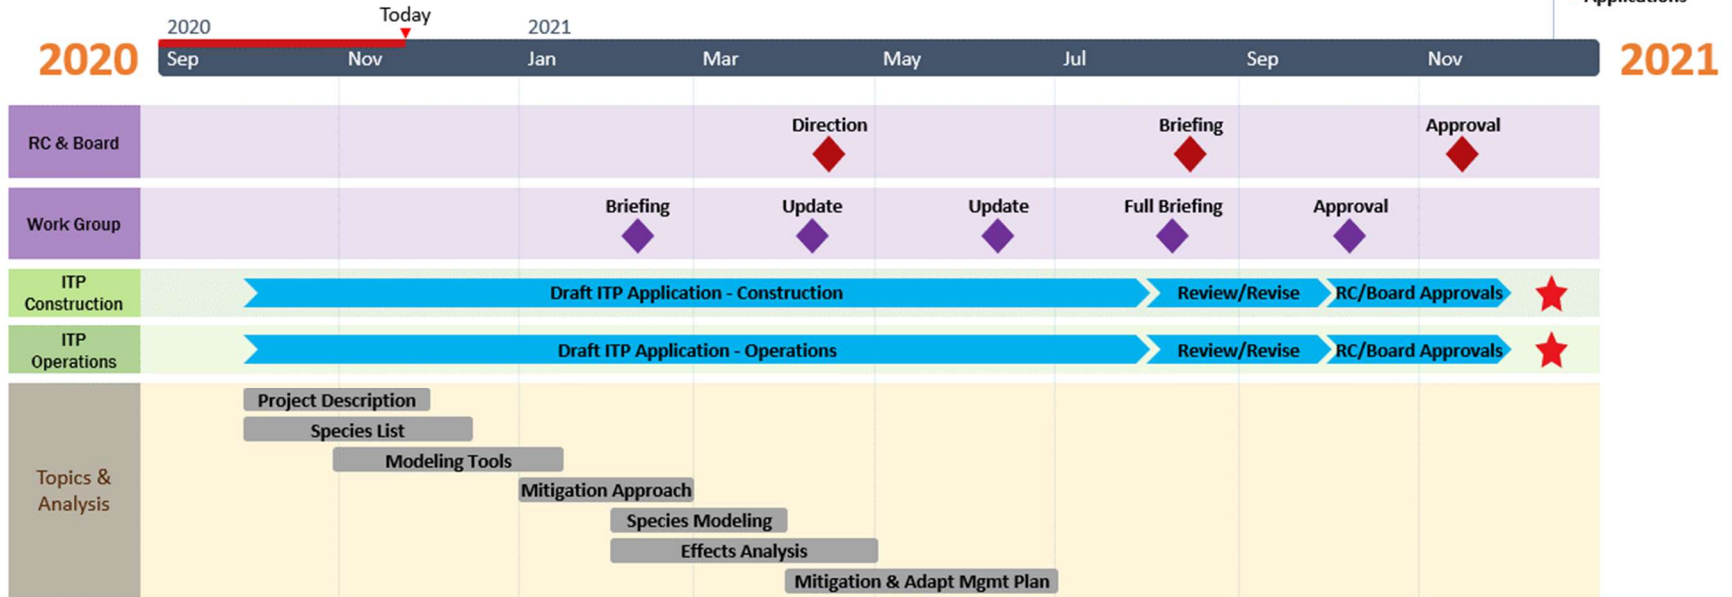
Applications

2020 Today 2021

2020 Sep Nov Jan Mar May Jul Sep Nov 2021

RC & Board
Direction
Briefing
Approval

Work Group
Briefing
Update
Update
Full Briefing
Approval

ITP Construction
Draft ITP Application - Construction
Review/Revise
RC/Board Approvals

ITP Operations
Draft ITP Application - Operations
Review/Revise
RC/Board Approvals

Topics & Analysis
Project Description
Species List
Modeling Tools
Mitigation Approach
Species Modeling
Effects Analysis
Mitigation & Adapt Mgmt Plan